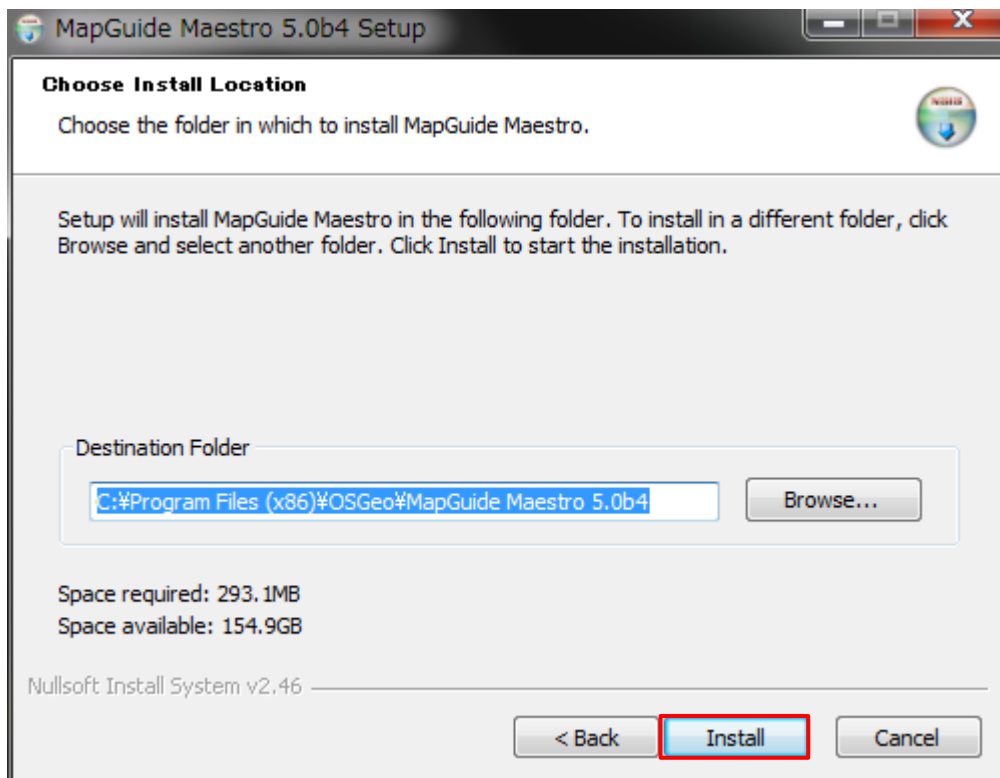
MapGuide Maestro 5.0b4 Setup

Choose Install Location

Choose the folder in which to install MapGuide Maestro.

Setup will install MapGuide Maestro in the following folder. To install in a different folder, click Browse and select another folder. Click Install to start the installation.

Destination Folder

C:¥Program Files (x86)¥OSGeo¥MapGuide Maestro 5.0b4

Browse...

Space required: 293.1MB
Space available: 154.9GB

Nullsoft Install System v2.46

< Back

Install

Cancel